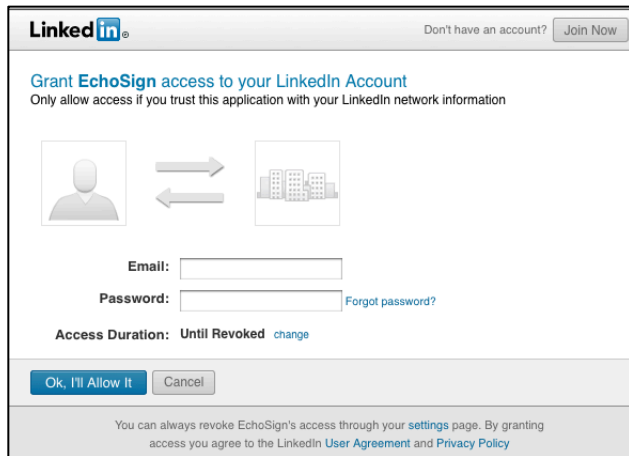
Linked in.

Don't have an account? Join Now

Grant EchoSign access to your LinkedIn Account
Only allow access if you trust this application with your LinkedIn network information

Email:

Password: Forgot password?

Access Duration: Until Revoked change

Ok, I'll Allow It Cancel

You can always revoke EchoSign's access through your settings page. By granting access you agree to the LinkedIn User Agreement and Privacy Policy